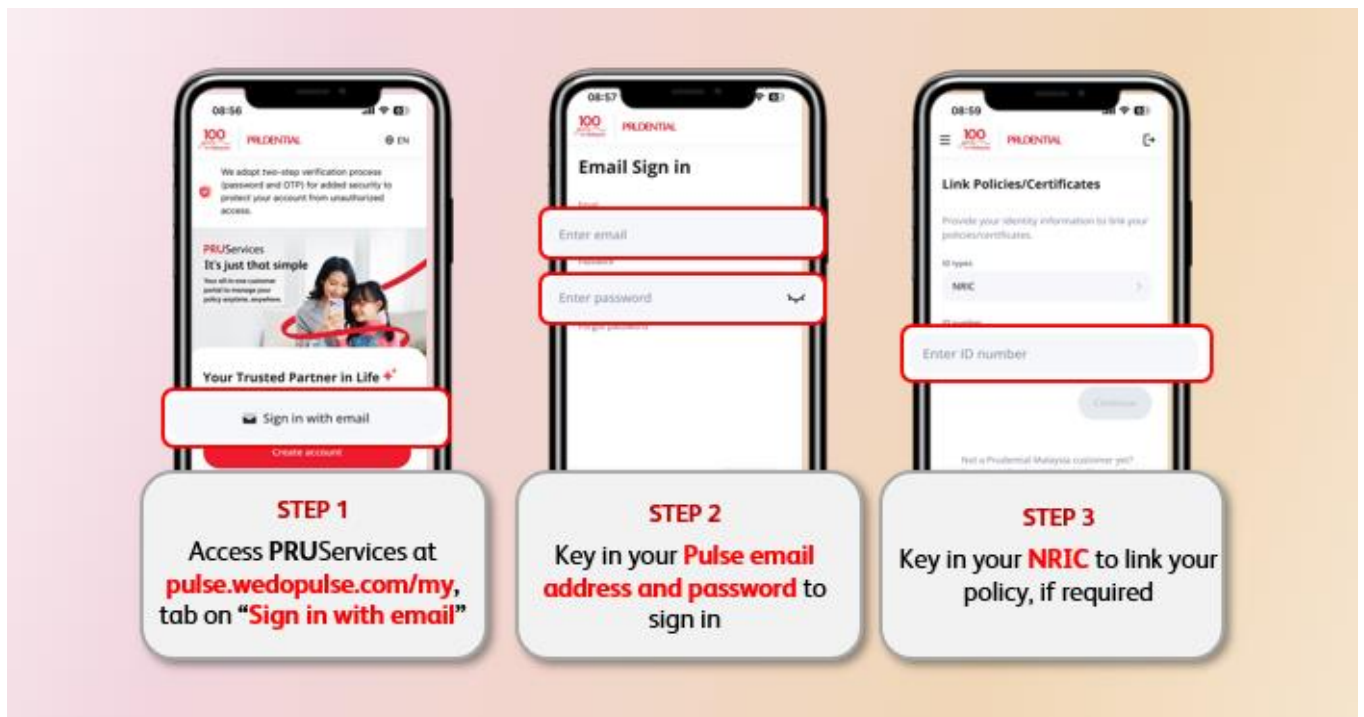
08:56

100

PRUDENTIAL

EN

We adopt two-step verification process (password and OTP) for added security to protect your account from unauthorized access.

PRUServices
It's just that simple

Your all-in-one customer portal to manage your policy anytime, anywhere.

Your Trusted Partner in Life

Sign in with email

Create account

STEP 1

Access PRUServices at pulse.wedopulse.com/my, tab on "Sign in with email"

08:57

100

PRUDENTIAL

Email Sign in

Email

Enter email

Password

Enter password

Forgot password

STEP 2

Key in your Pulse email address and password to sign in

08:59

100

PRUDENTIAL

Link Policies/Certificates

Provide your identity information to link your policies/certificates.

ID types

NRIC

ID number

Enter ID number

Continue

Not a Prudential Malaysia customer yet?

STEP 3

Key in your NRIC to link your policy, if required